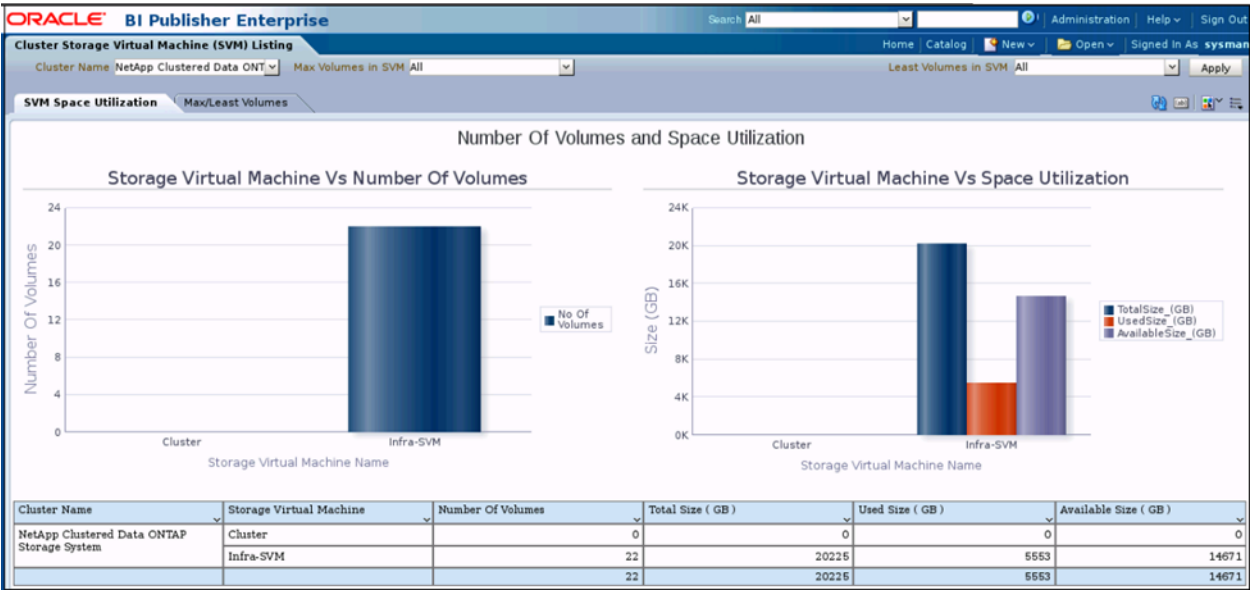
ORACLE BI Publisher Enterprise

Search All

Administration | Help | Sign Out

Cluster Storage Virtual Machine (SVM) Listing

Home | Catalog | New | Open | Signed In As sysman

Cluster Name NetApp Clustered Data ONT | Max Volumes in SVM All | Least Volumes in SVM All | Apply

SVM Space Utilization | Max/Least Volumes

Number Of Volumes and Space Utilization

Storage Virtual Machine Vs Number Of Volumes

Number Of Volumes

24
20
16
12
8
4
0

Cluster
Infra-SVM

Storage Virtual Machine Name

No Of Volumes

Storage Virtual Machine Vs Space Utilization

Size (GB)

24K
20K
16K
12K
8K
4K
0K

Cluster
Infra-SVM

Storage Virtual Machine Name

TotalSize_(GB)
UsedSize_(GB)
AvailableSize_(GB)

| Cluster Name | Storage Virtual Machine | Number Of Volumes | Total Size ( GB ) | Used Size ( GB ) | Available Size ( GB ) |
|---|---|---|---|---|---|
| NetApp Clustered Data ONTAP Storage System | Cluster | 0 | 0 | 0 | 0 |
| | Infra-SVM | 22 | 20225 | 5553 | 14671 |
| | | 22 | 20225 | 5553 | 14671 |